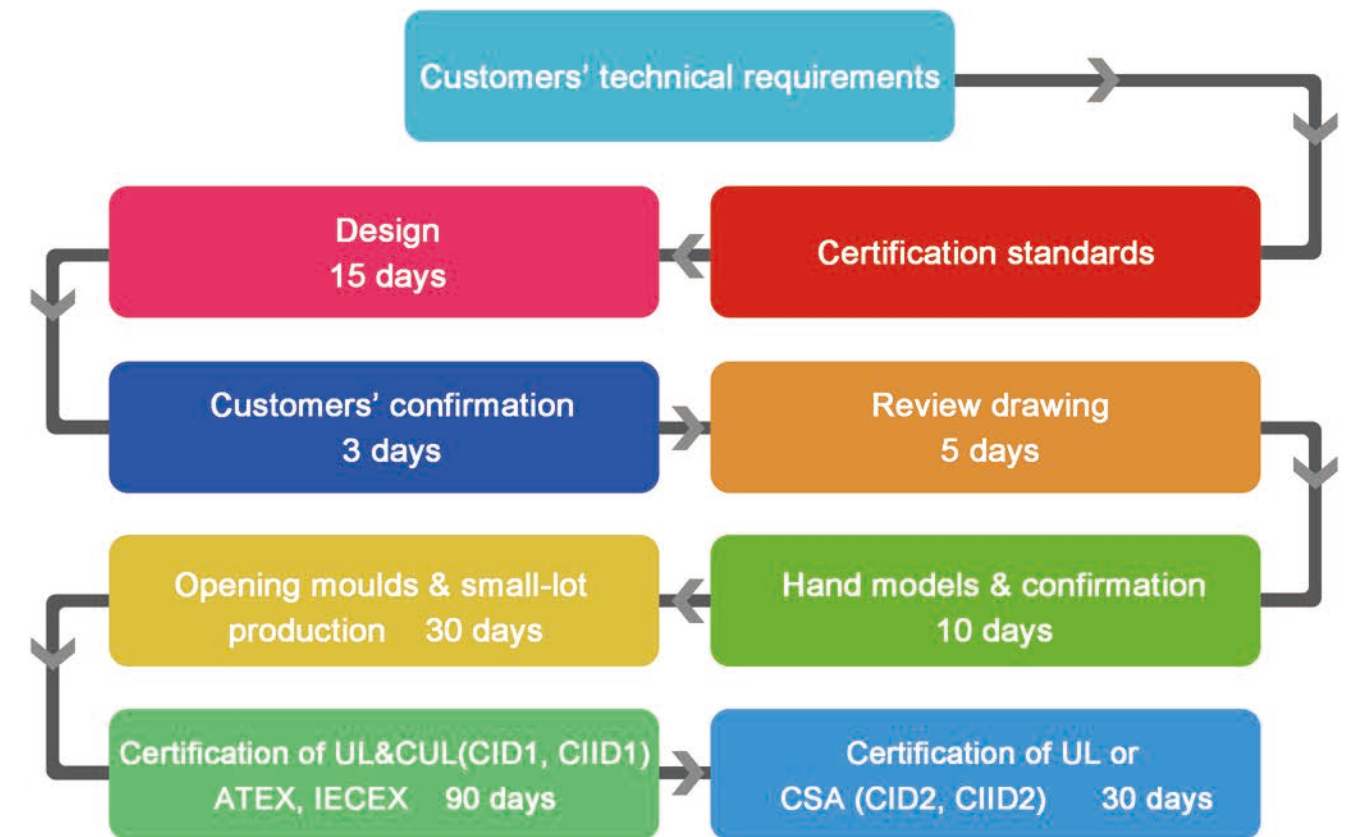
Customers' technical requirements

Certification standards

Design
15 days

Customers' confirmation
3 days

Review drawing
5 days

Hand models & confirmation
10 days

Opening moulds & small-lot production 30 days

Certification of UL&CUL(CID1, CIID1) ATEX, IECEX 90 days

Certification of UL or CSA (CID2, CIID2) 30 days